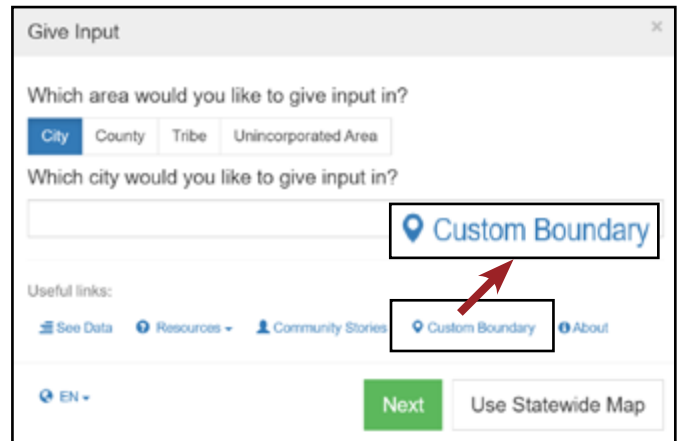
Give Input ×

Which area would you like to give input in?

City | County | Tribe | Unincorporated Area

Which city would you like to give input in?

Custom Boundary

Useful links:

See Data | Resources | Community Stories | Custom Boundary | About

EN

Next | Use Statewide Map